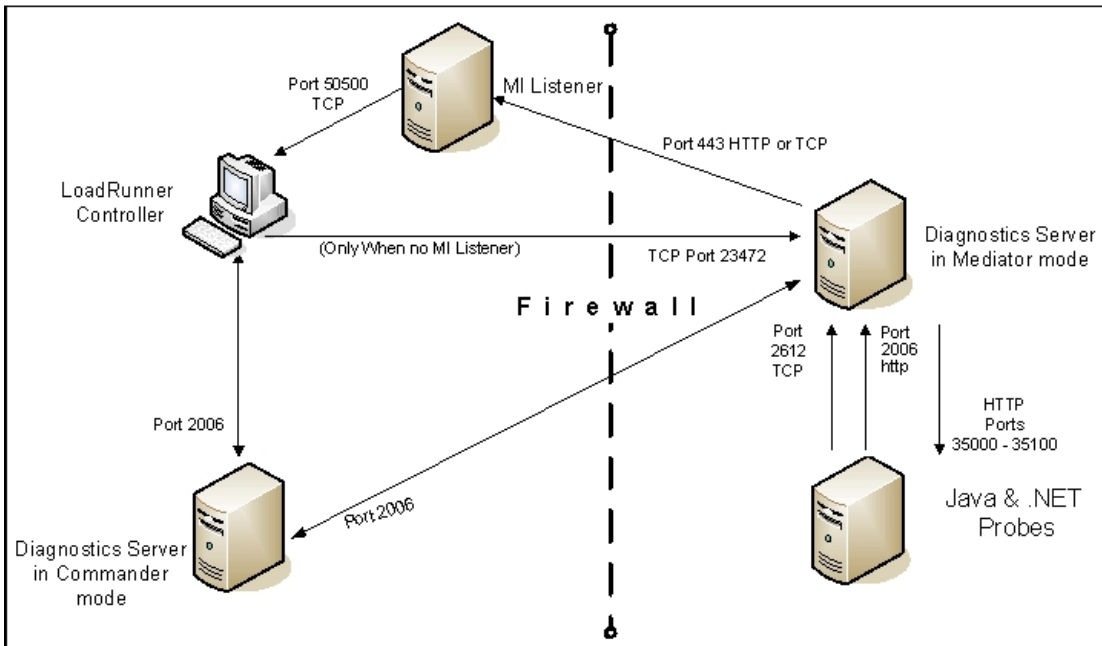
Port 50500 TCP

MI Listener

Port 443 HTTP or TCP

LoadRunner Controller

(Only When no MI Listener)

TCP Port 23472

Diagnostics Server in Mediator mode

Firewall

Port 2612 TCP

Port 2006 http

HTTP Ports 35000 - 35100

Port 2006

Port 2006

Java & .NET Probes

Diagnostics Server in Commander mode